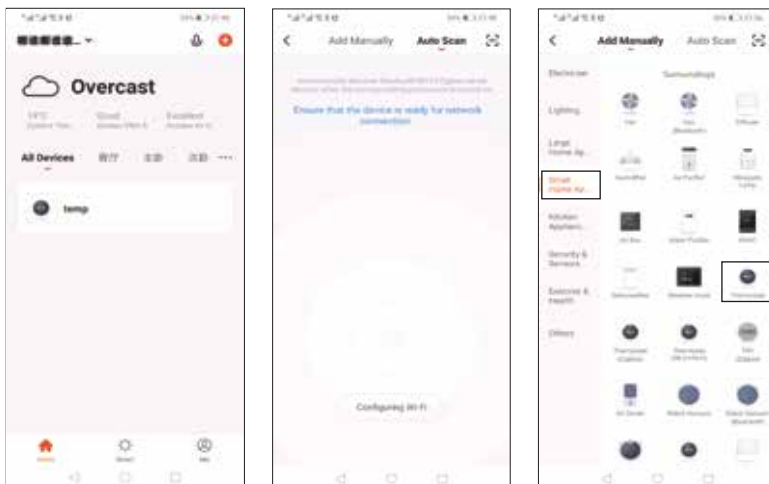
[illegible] ˅

Overcast

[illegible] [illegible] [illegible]

All Devices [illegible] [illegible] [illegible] ···

temp

Home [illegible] Me

< Add Manually Auto Scan

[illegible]

Ensure that the device is ready for network connection

Configuring Wi-Fi

< Add Manually Auto Scan

Electrician
Lighting
Large Home Ap...
Small Home Ap...
Kitchen Applian...
Security & Sensors
Exercise & Health
Others

Samsunghuijs

Fan
Fan (Bluetooth)
Diffuser
Humidifier
Air Purifier
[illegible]
Air Box
Water Purifier
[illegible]
Dehumidifier
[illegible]
Thermostat
Thermostat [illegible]
Thermostat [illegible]
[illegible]
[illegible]
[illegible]
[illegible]